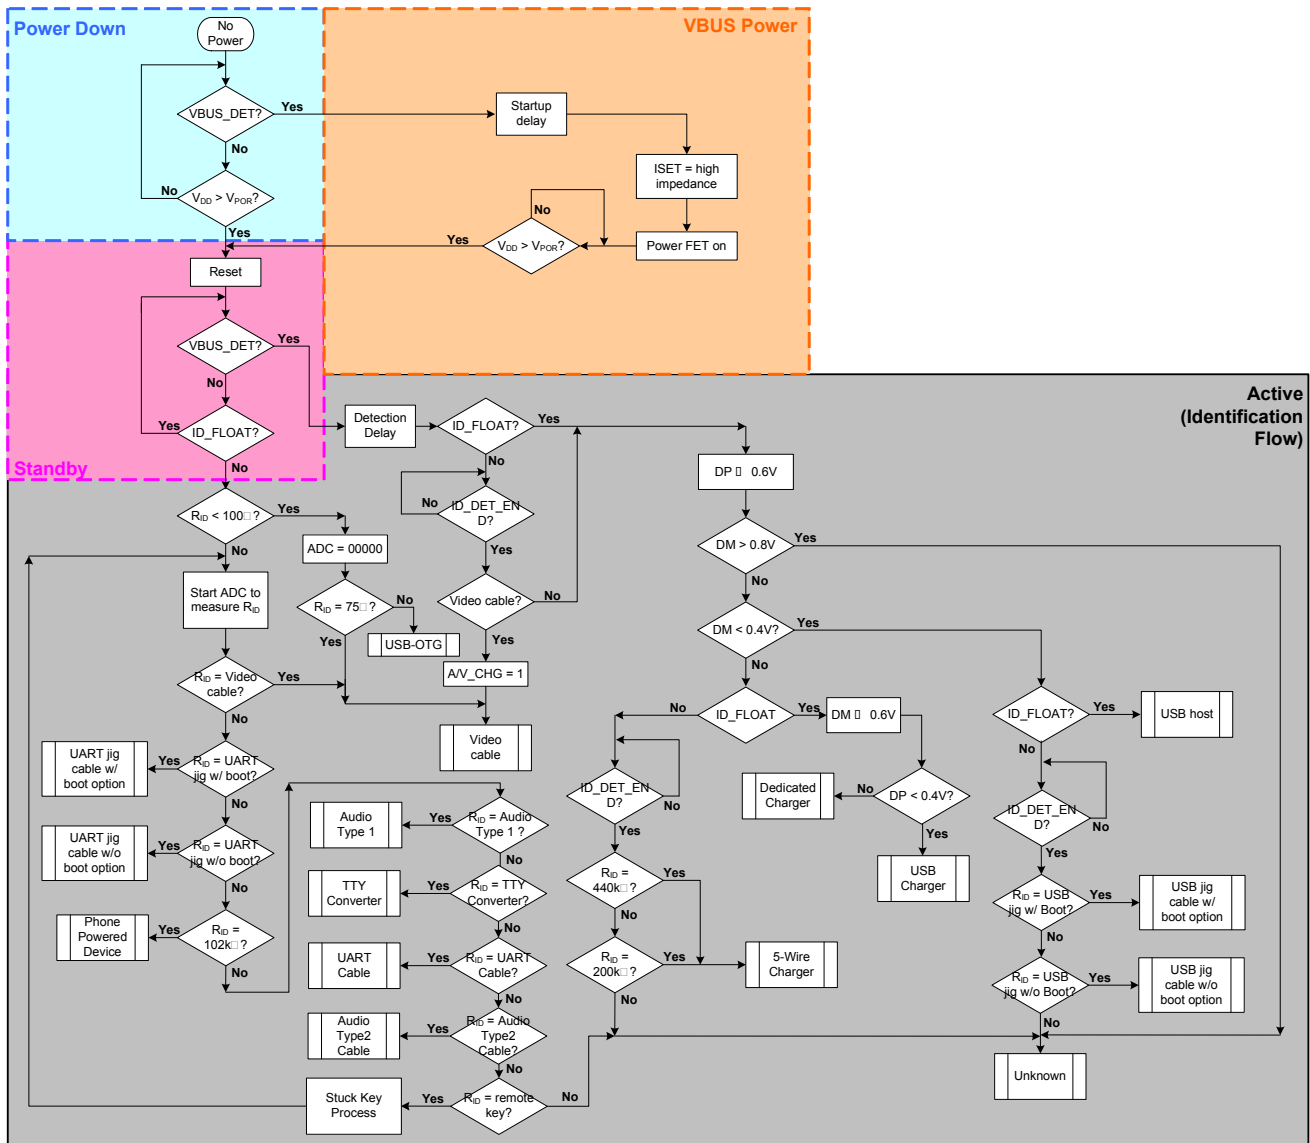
Power Down

VBUS Power

No Power

VBUS_DET?

Yes

No

Startup delay

ISET = high impedance

No

$V_{DD} > V_{POR}$?

Yes

No

$V_{DD} > V_{POR}$?

Yes

Power FET on

Reset

VBUS_DET?

Yes

No

Yes

ID_FLOAT?

No

Standby

Active (Identification Flow)

Detection Delay

ID_FLOAT?

Yes

No

No

ID_DET_END?

Yes

Video cable?

No

Yes

A/V_CHG = 1

Video cable

DP □ 0.6V

DM > 0.8V

Yes

No

DM < 0.4V?

Yes

No

No

ID_FLOAT

Yes

DM □ 0.6V

ID_DET_END?

No

Yes

$R_{ID}$ = 440k□ ?

Yes

No

$R_{ID}$ = 200k□ ?

Yes

No

5-Wire Charger

Dedicated Charger

No

DP < 0.4V?

Yes

USB Charger

ID_FLOAT?

Yes

USB host

No

ID_DET_END?

No

Yes

$R_{ID}$ = USB jig w/ Boot?

Yes

USB jig cable w/ boot option

No

$R_{ID}$ = USB jig w/o Boot?

Yes

USB jig cable w/o boot option

No

Unknown

$R_{ID}$ < 100□ ?

Yes

No

ADC = 00000

$R_{ID}$ = 75□ ?

No

USB-OTG

Yes

Start ADC to measure $R_{ID}$

$R_{ID}$ = Video cable?

Yes

No

UART jig cable w/ boot option

Yes

$R_{ID}$ = UART jig w/ boot?

No

UART jig cable w/o boot option

Yes

$R_{ID}$ = UART jig w/o boot?

No

Phone Powered Device

Yes

$R_{ID}$ = 102k□ ?

No

Audio Type 1

Yes

$R_{ID}$ = Audio Type 1 ?

No

TTY Converter

Yes

$R_{ID}$ = TTY Converter?

No

UART Cable

Yes

$R_{ID}$ = UART Cable?

No

Audio Type2 Cable

Yes

$R_{ID}$ = Audio Type2 Cable?

No

Stuck Key Process

Yes

$R_{ID}$ = remote key?

No